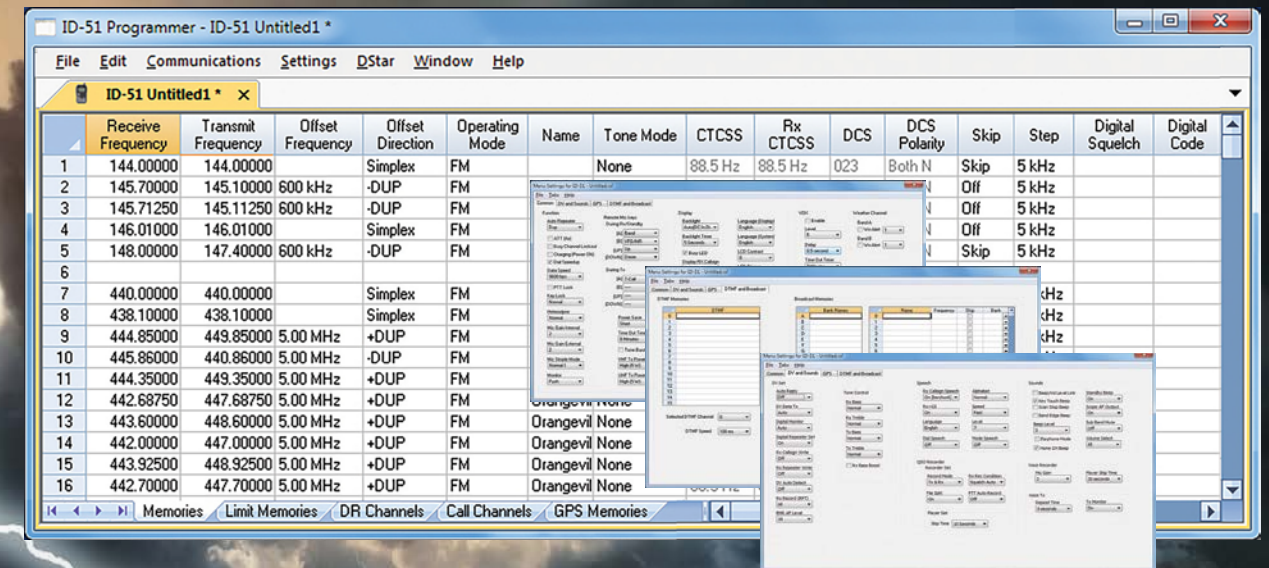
ID-51 Programmer - ID-51 Untitled1 *

File Edit Communications Settings DStar Window Help

ID-51 Untitled1 * ×

| | Receive Frequency | Transmit Frequency | Offset Frequency | Offset Direction | Operating Mode | Name | Tone Mode | CTCSS | Rx CTCSS | DCS | DCS Polarity | Skip | Step | Digital Squelch | Digital Code |
|---|---|---|---|---|---|---|---|---|---|---|---|---|---|---|---|
| 1 | 144.00000 | 144.00000 | | Simplex | FM | | None | 88.5 Hz | 88.5 Hz | 023 | Both N | Skip | 5 kHz | | |
| 2 | 145.70000 | 145.10000 | 600 kHz | -DUP | FM | | | | | | N | Off | 5 kHz | | |
| 3 | 145.71250 | 145.11250 | 600 kHz | -DUP | FM | | | | | | N | Off | 5 kHz | | |
| 4 | 146.01000 | 146.01000 | | Simplex | FM | | | | | | N | Off | 5 kHz | | |
| 5 | 148.00000 | 147.40000 | 600 kHz | -DUP | FM | | | | | | N | Skip | 5 kHz | | |
| 6 | | | | | | | | | | | | | | | |
| 7 | 440.00000 | 440.00000 | | Simplex | FM | | | | | | | | kHz | | |
| 8 | 438.10000 | 438.10000 | | Simplex | FM | | | | | | | | kHz | | |
| 9 | 444.85000 | 449.85000 | 5.00 MHz | +DUP | FM | | | | | | | | kHz | | |
| 10 | 445.86000 | 440.86000 | 5.00 MHz | -DUP | FM | | | | | | | | | | |
| 11 | 444.35000 | 449.35000 | 5.00 MHz | +DUP | FM | | | | | | | | | | |
| 12 | 442.68750 | 447.68750 | 5.00 MHz | +DUP | FM | | | | | | | | | | |
| 13 | 443.60000 | 448.60000 | 5.00 MHz | +DUP | FM | Orangevil | None | | | | | | | | |
| 14 | 442.00000 | 447.00000 | 5.00 MHz | +DUP | FM | Orangevil | None | | | | | | | | |
| 15 | 443.92500 | 448.92500 | 5.00 MHz | +DUP | FM | Orangevil | None | | | | | | | | |
| 16 | 442.70000 | 447.70000 | 5.00 MHz | +DUP | FM | Orangevil | None | | | | | | | | |

Memories | Limit Memories | DR Channels | Call Channels | GPS Memories

Menu Settings for ID-51 - Untitled1
File Edit Help
Common DV and Sounds GPS DTMF and Broadcast

Menu Settings for ID-51 - Untitled1
File Edit Help
Common DV and Sounds GPS DTMF and Broadcast
DTMF Memories
Broadcast Memories
Bank Names
Name
Selected DTMF Channel
DTMF Speed

Menu Settings for ID-51 - Untitled1
File Edit Help
Common DV and Sounds GPS DTMF and Broadcast
DV Set
Tone Control
Speech
Sounds
QSO Recorder
Player Set
Voice Recorder